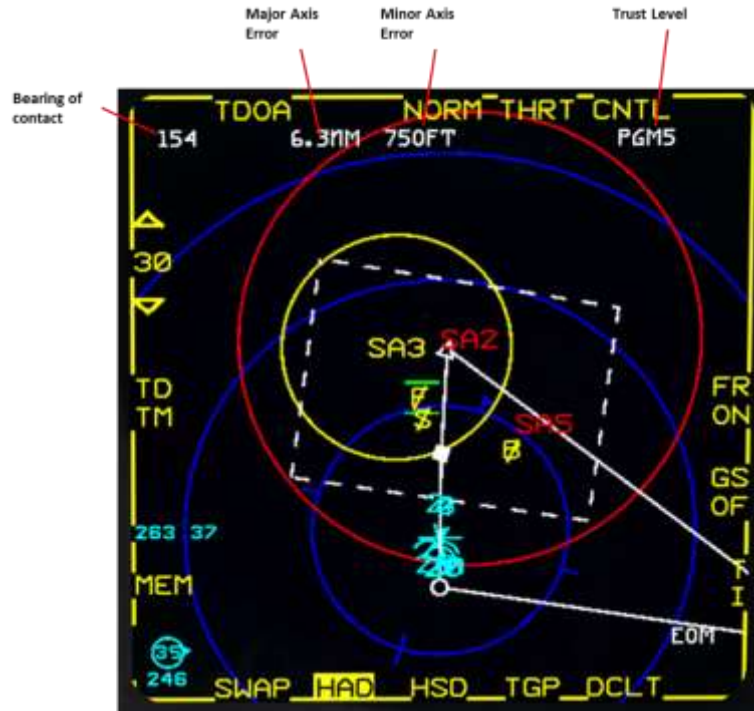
Major Axis Error

Minor Axis Error

Trust Level

Bearing of contact

TDOA NORM THRT CNTL

154 6.3NM 750FT PGM5

30

SA3 SA2

SA5

TD TM

FR ON

GS OF

263 37

MEM

F I

EOM

35

246

SWAP HAD HSD TGP DCLT